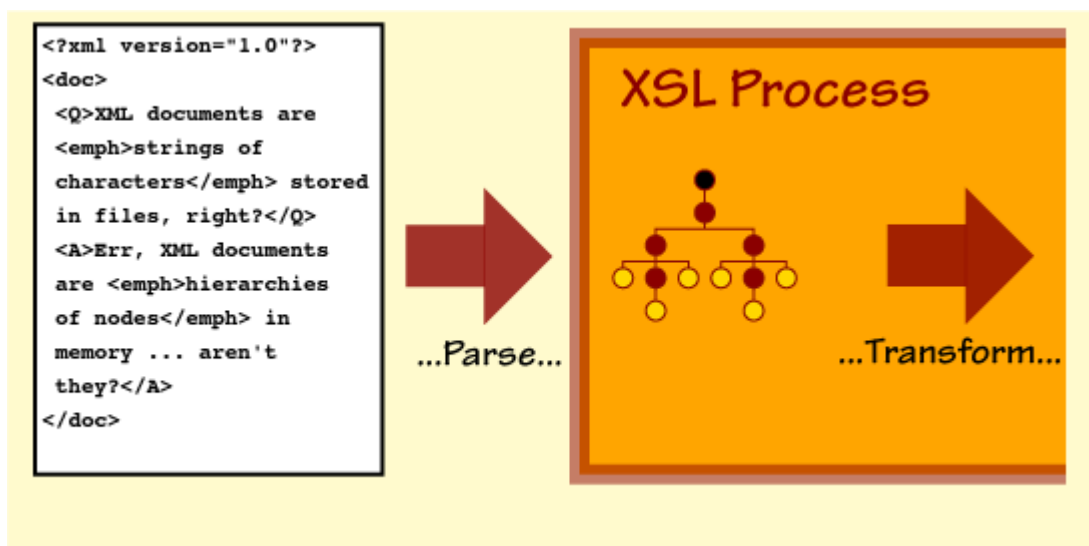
<?xml version="1.0"?>
<doc>
<Q>XML documents are <emph>strings of characters</emph> stored in files, right?</Q>
<A>Err, XML documents are <emph>hierarchies of nodes</emph> in memory ... aren't they?</A>
</doc>

...Parse...

XSL Process

...Transform...